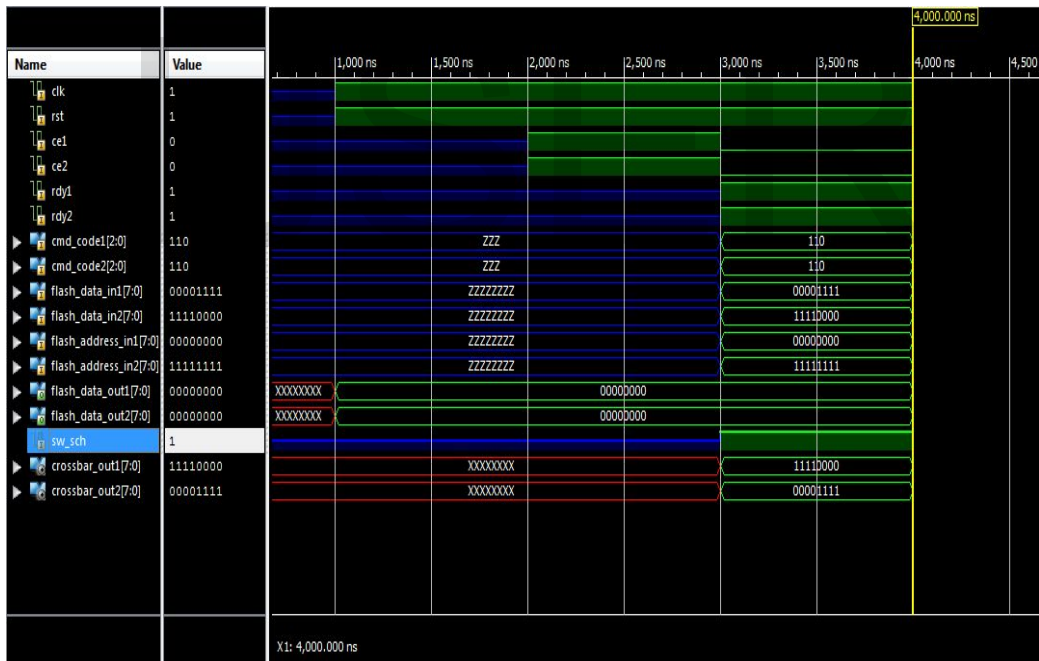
4,000.000 ns

| Name | Value |
|---|---|
| clk | 1 |
| rst | 1 |
| ce1 | 0 |
| ce2 | 0 |
| rdy1 | 1 |
| rdy2 | 1 |
| cmd_code1[2:0] | 110 |
| cmd_code2[2:0] | 110 |
| flash_data_in1[7:0] | 00001111 |
| flash_data_in2[7:0] | 11110000 |
| flash_address_in1[7:0] | 00000000 |
| flash_address_in2[7:0] | 11111111 |
| flash_data_out1[7:0] | 00000000 |
| flash_data_out2[7:0] | 00000000 |
| sw_sch | 1 |
| crossbar_out1[7:0] | 11110000 |
| crossbar_out2[7:0] | 00001111 |

1,000 ns 1,500 ns 2,000 ns 2,500 ns 3,000 ns 3,500 ns 4,000 ns 4,500

ZZZ 110
ZZZ 110
ZZZZZZZZ 00001111
ZZZZZZZZ 11110000
ZZZZZZZZ 00000000
ZZZZZZZZ 11111111
XXXXXXXX 00000000
XXXXXXXX 00000000
XXXXXXXX 11110000
XXXXXXXX 00001111

X1: 4,000.000 ns